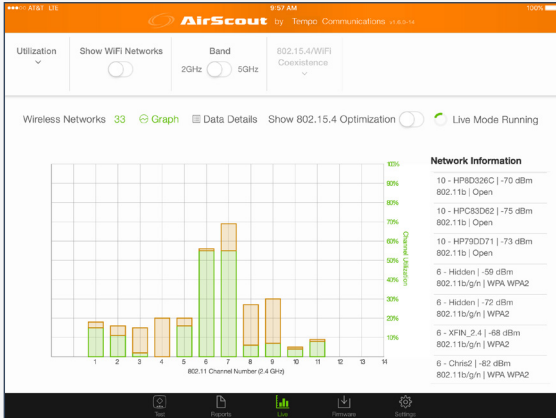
AT&T LTE 9:57 AM 100%

AirScout by Tempo Communications v1.6.5-14

Utilization

Show WiFi Networks

Band

2GHz 5GHz

802.15.4/WiFi Coexistence

Wireless Networks 33 Graph Data Details Show 802.15.4 Optimization Live Mode Running

100%
90%
80%
70%
60%
50%
40%
30%
20%
10%

Channel Utilization

1 2 3 4 5 6 7 8 9 10 11 12 13 14

802.11 Channel Number (2.4 GHz)

Network Information

10 - HP8D326C | -70 dBm
802.11b | Open

10 - HPC83D62 | -75 dBm
802.11b | Open

10 - HP79DD71 | -73 dBm
802.11b | Open

6 - Hidden | -59 dBm
802.11b/g/n | WPA WPA2

6 - Hidden | -72 dBm
802.11b/g/n | WPA2

6 - XFIN_2.4 | -68 dBm
802.11b/g/n | WPA2

6 - Chris2 | -82 dBm
802.11b/g/n | WPA WPA2

Test Reports Live Firmware Settings